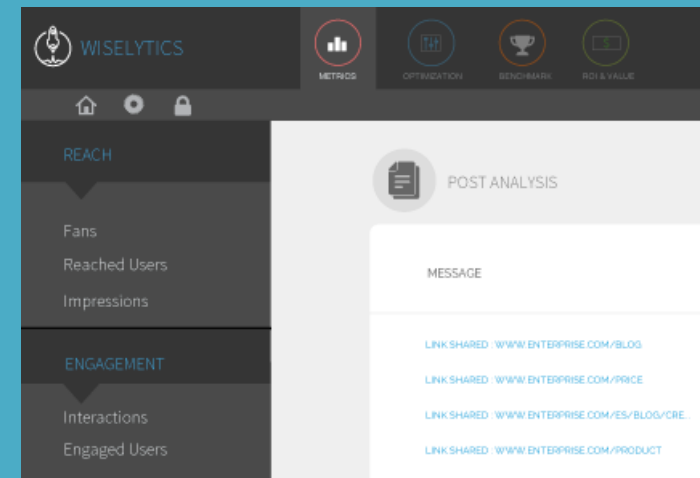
WISELYTICS

METRICS OPTIMIZATION BENCHMARK ROI & VALUE

REACH

Fans
Reached Users
Impressions

ENGAGEMENT

Interactions
Engaged Users

POST ANALYSIS

MESSAGE

LINK SHARED : WWW.ENTERPRISE.COM/BLOG
LINK SHARED : WWW.ENTERPRISE.COM/PRICE
LINK SHARED : WWW.ENTERPRISE.COM/ES/BLOG/CRE...
LINK SHARED : WWW.ENTERPRISE.COM/PRODUCT